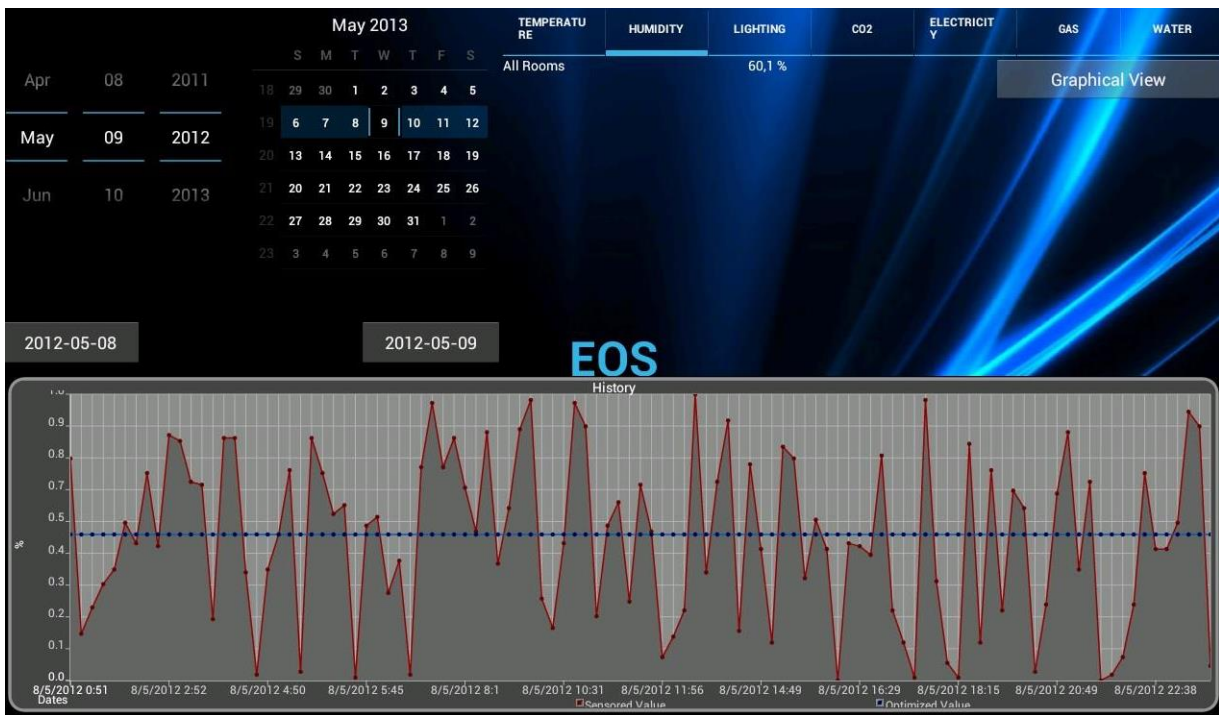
Apr 08 2011
May 09 2012
Jun 10 2013

May 2013

| | S | M | T | W | T | F | S |
|---|---|---|---|---|---|---|---|
| 18 | 29 | 30 | 1 | 2 | 3 | 4 | 5 |
| 19 | 6 | 7 | 8 | 9 | 10 | 11 | 12 |
| 20 | 13 | 14 | 15 | 16 | 17 | 18 | 19 |
| 21 | 20 | 21 | 22 | 23 | 24 | 25 | 26 |
| 22 | 27 | 28 | 29 | 30 | 31 | 1 | 2 |
| 23 | 3 | 4 | 5 | 6 | 7 | 8 | 9 |

TEMPERATURE HUMIDITY LIGHTING CO2 ELECTRICITY GAS WATER

All Rooms 60,1 %

Graphical View

2012-05-08 2012-05-09

EOS

History

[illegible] 0.9 0.8 0.7 0.6 0.5 0.4 0.3 0.2 0.1 0.0

%

8/5/2012 0:51 8/5/2012 2:52 8/5/2012 4:50 8/5/2012 5:45 8/5/2012 8:1 8/5/2012 10:31 8/5/2012 11:56 8/5/2012 14:49 8/5/2012 16:29 8/5/2012 18:15 8/5/2012 20:49 8/5/2012 22:38

Dates

Sensored Value Optimized Value